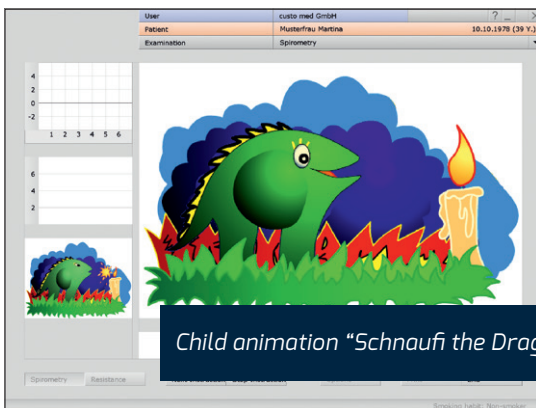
User custo med GmbH
Patient Musterfrau Martina 10.10.1978 (39 Y.)
Examination Spirometry

4
2
0
-2
1 2 3 4 5 6

6
4
2

Child animation "Schnaufi the Drag

Spirometry Resistance

Smoking habit: Non-smoker